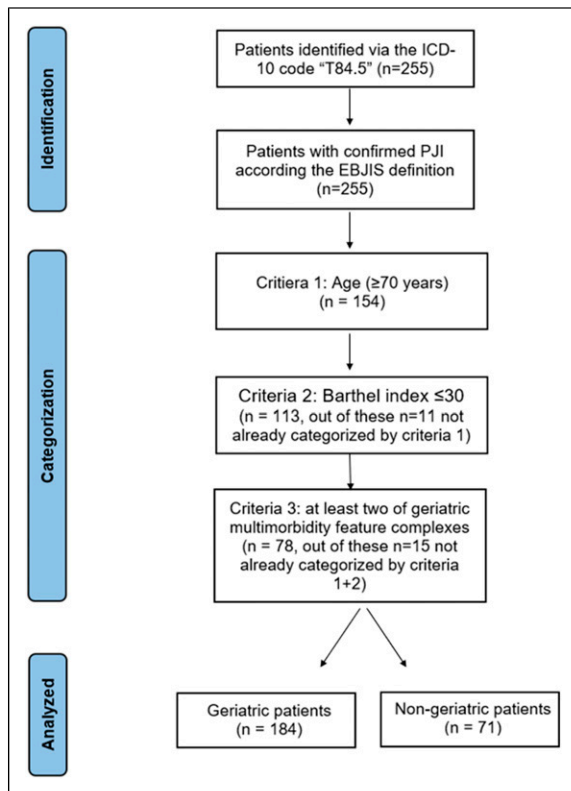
Identification

Patients identified via the ICD-10 code "T84.5" (n=255)

Patients with confirmed PJI according the EBJIS definition (n=255)

Categorization

Critiera 1: Age (≥70 years) (n = 154)

Criteria 2: Barthel index ≤30 (n = 113, out of these n=11 not already categorized by criteria 1)

Criteria 3: at least two of geriatric multimorbidity feature complexes (n = 78, out of these n=15 not already categorized by criteria 1+2)

Analyzed

Geriatric patients (n = 184)

Non-geriatric patients (n = 71)